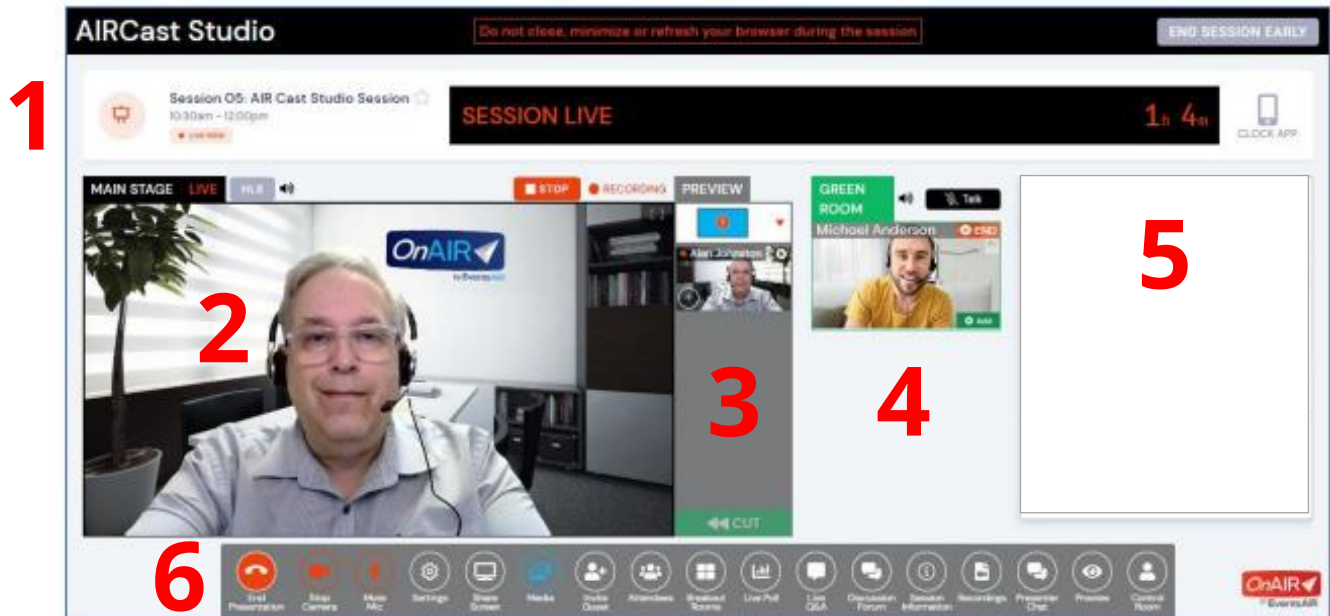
AIRCast Studio

Do not close, minimize or refresh your browser during the session

END SESSION EARLY

1

Session 05: AIR Cast Studio Session
10:30am - 12:00pm
Live now

SESSION LIVE

1h 4m

CLOCK APP

MAIN STAGE LIVE HLS

STOP RECORDING PREVIEW

OnAIR

2

Alan Johnston

3

CUT

GREEN ROOM

Talk

Michael Anderson END

Add

4

5

6

End Presentation
Stop Camera
Mute Mic
Settings
Share Screen
Media
Invite Guest
Attendees
Breakout Rooms
Live Poll
Live Q&A
Discussion Forum
Session Information
Recordings
Presenter Chat
Preview
Control Room

OnAIR
by EventsAIR